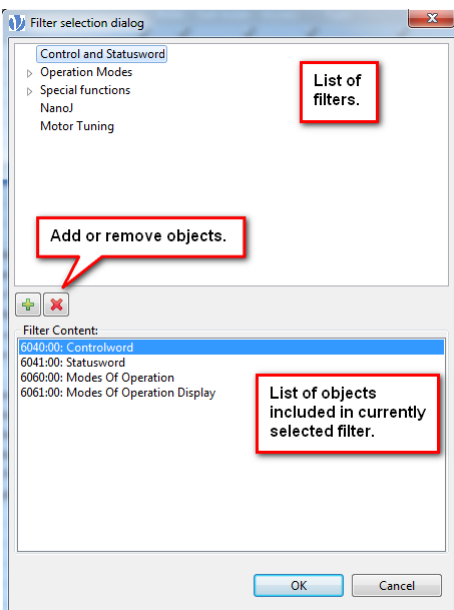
Filter selection dialog

Control and Statusword
Operation Modes
Special functions
NanoJ
Motor Tuning

List of filters.

Add or remove objects.

Filter Content:
6040:00: Controlword
6041:00: Statusword
6060:00: Modes Of Operation
6061:00: Modes Of Operation Display

List of objects included in currently selected filter.

OK
Cancel